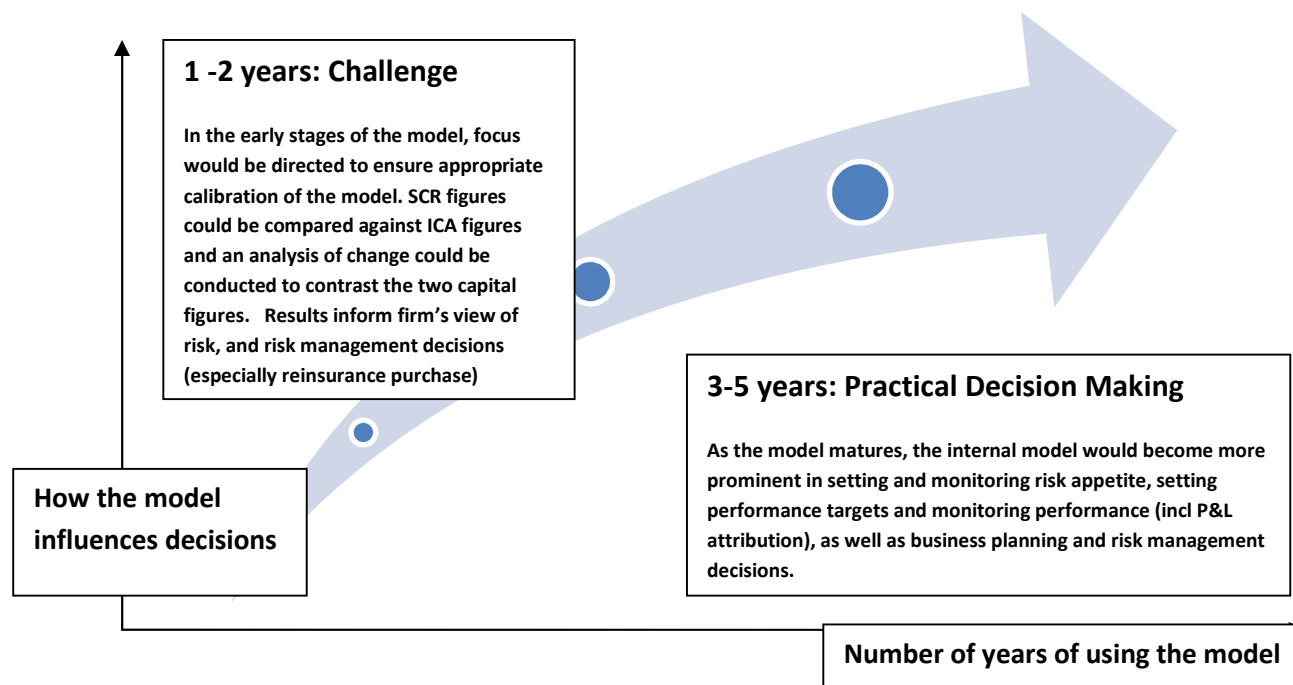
1 -2 years: Challenge

In the early stages of the model, focus would be directed to ensure appropriate calibration of the model. SCR figures could be compared against ICA figures and an analysis of change could be conducted to contrast the two capital figures. Results inform firm's view of risk, and risk management decisions (especially reinsurance purchase)

3-5 years: Practical Decision Making

As the model matures, the internal model would become more prominent in setting and monitoring risk appetite, setting performance targets and monitoring performance (incl P&L attribution), as well as business planning and risk management decisions.

How the model influences decisions

Number of years of using the model